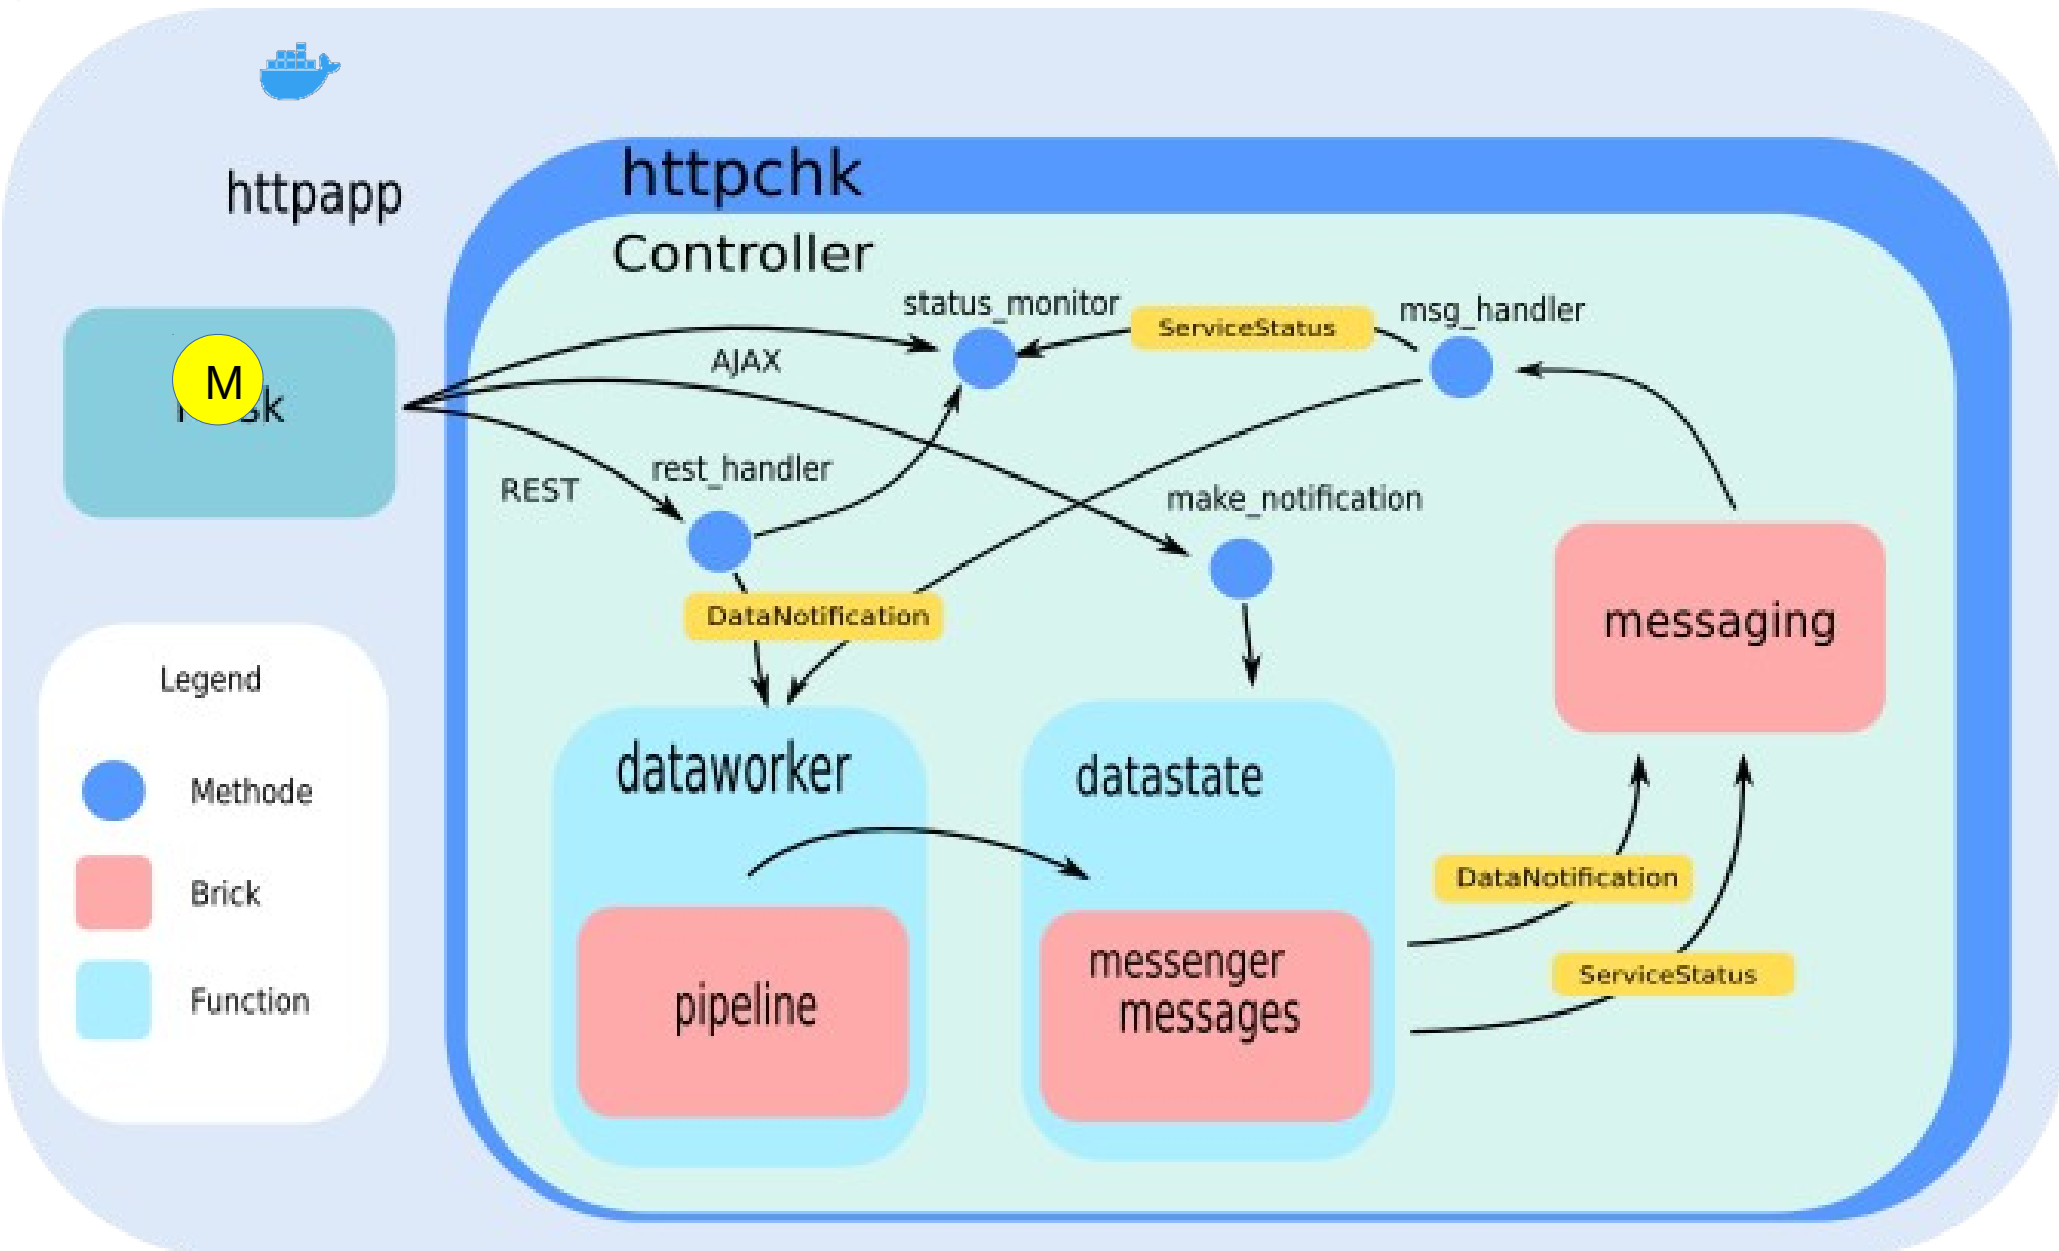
httpapp

httpchk

Controller

M

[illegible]sk

status_monitor

ServiceStatus

msg_handler

AJAX

REST

rest_handler

make_notification

DataNotification

messaging

Legend

Methode

Brick

Function

dataworker

datastate

pipeline

messenger messages

DataNotification

ServiceStatus